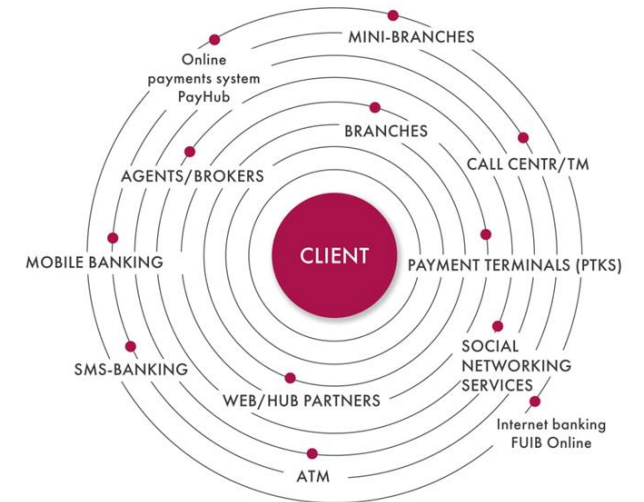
MINI-BRANCHES

Online payments system PayHub

BRANCHES

CALL CENTR/TM

AGENTS/BROKERS

CLIENT

MOBILE BANKING

PAYMENT TERMINALS (PTKS)

SOCIAL NETWORKING SERVICES

SMS-BANKING

WEB/HUB PARTNERS

Internet banking FUIB Online

ATM